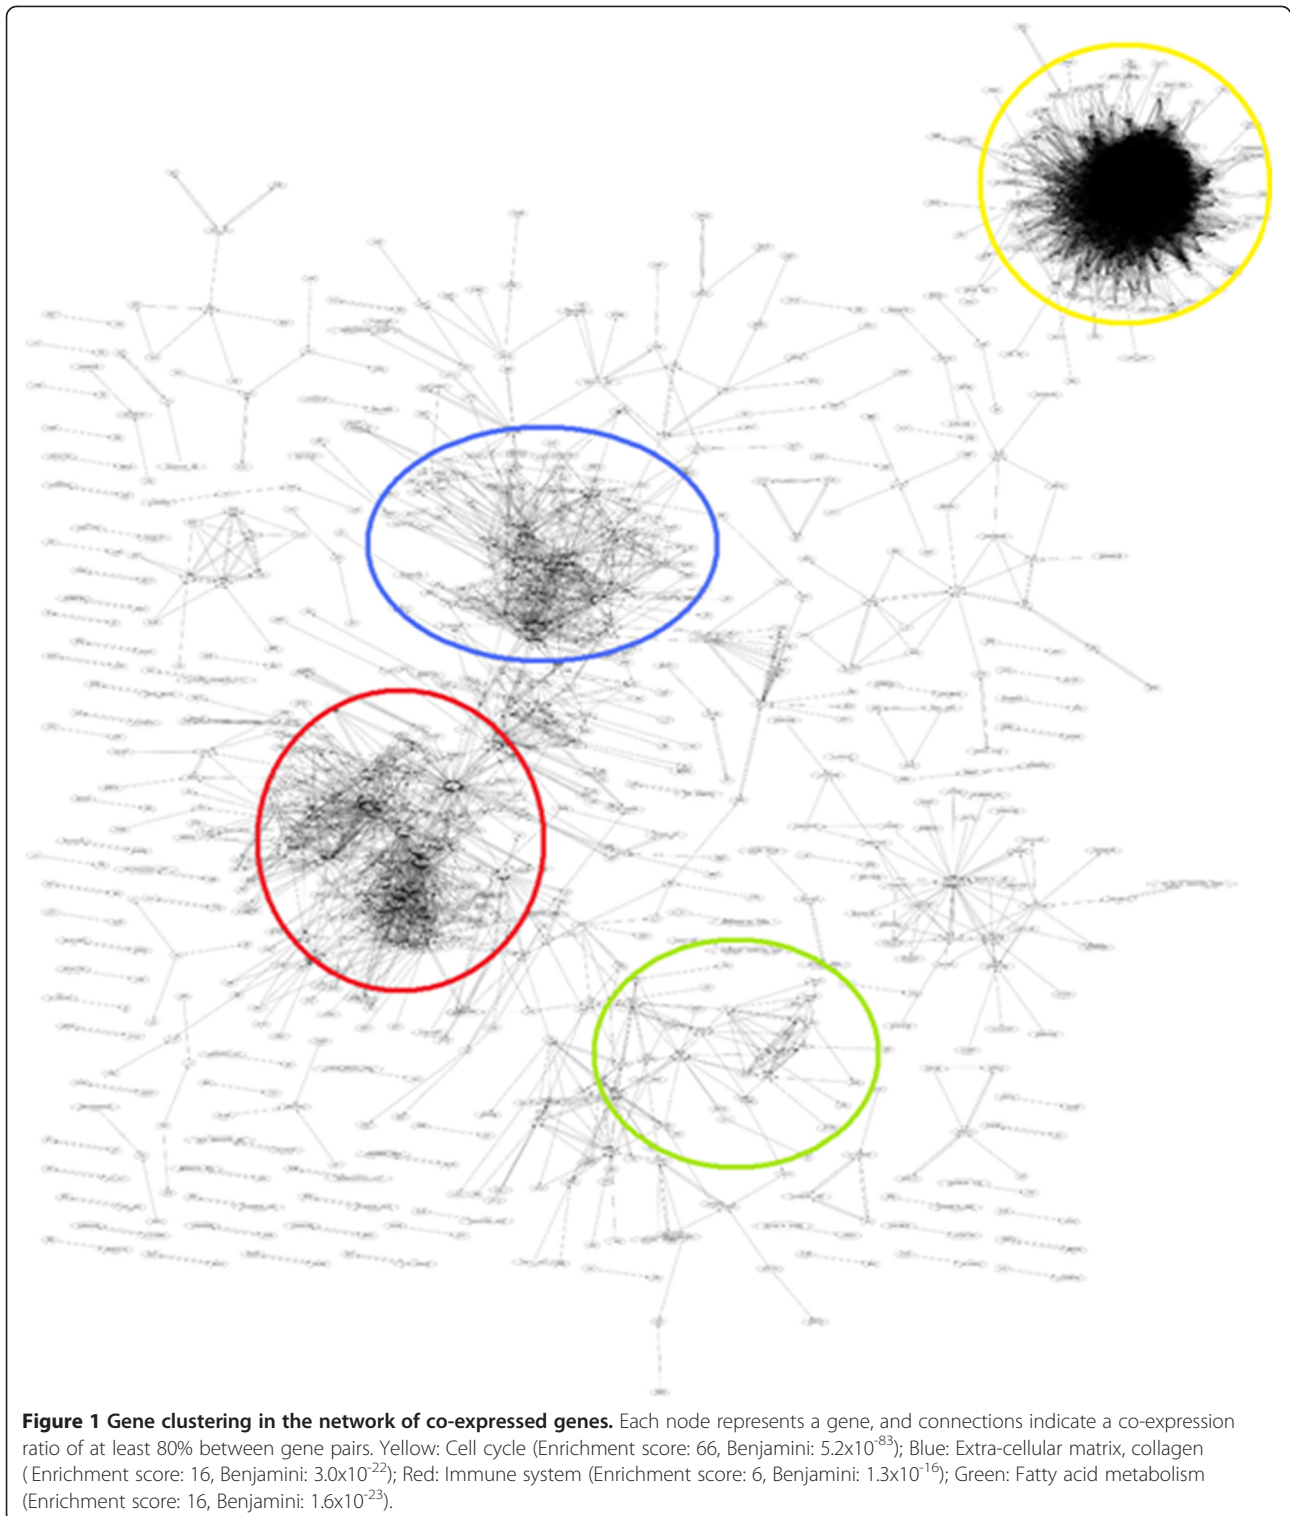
**Figure 1 Gene clustering in the network of co-expressed genes.** Each node represents a gene, and connections indicate a co-expression ratio of at least 80% between gene pairs. Yellow: Cell cycle (Enrichment score: 66, Benjamini: $5.2x10^{-83}$); Blue: Extra-cellular matrix, collagen ( Enrichment score: 16, Benjamini: $3.0x10^{-22}$); Red: Immune system (Enrichment score: 6, Benjamini: $1.3x10^{-16}$); Green: Fatty acid metabolism (Enrichment score: 16, Benjamini: $1.6x10^{-23}$).